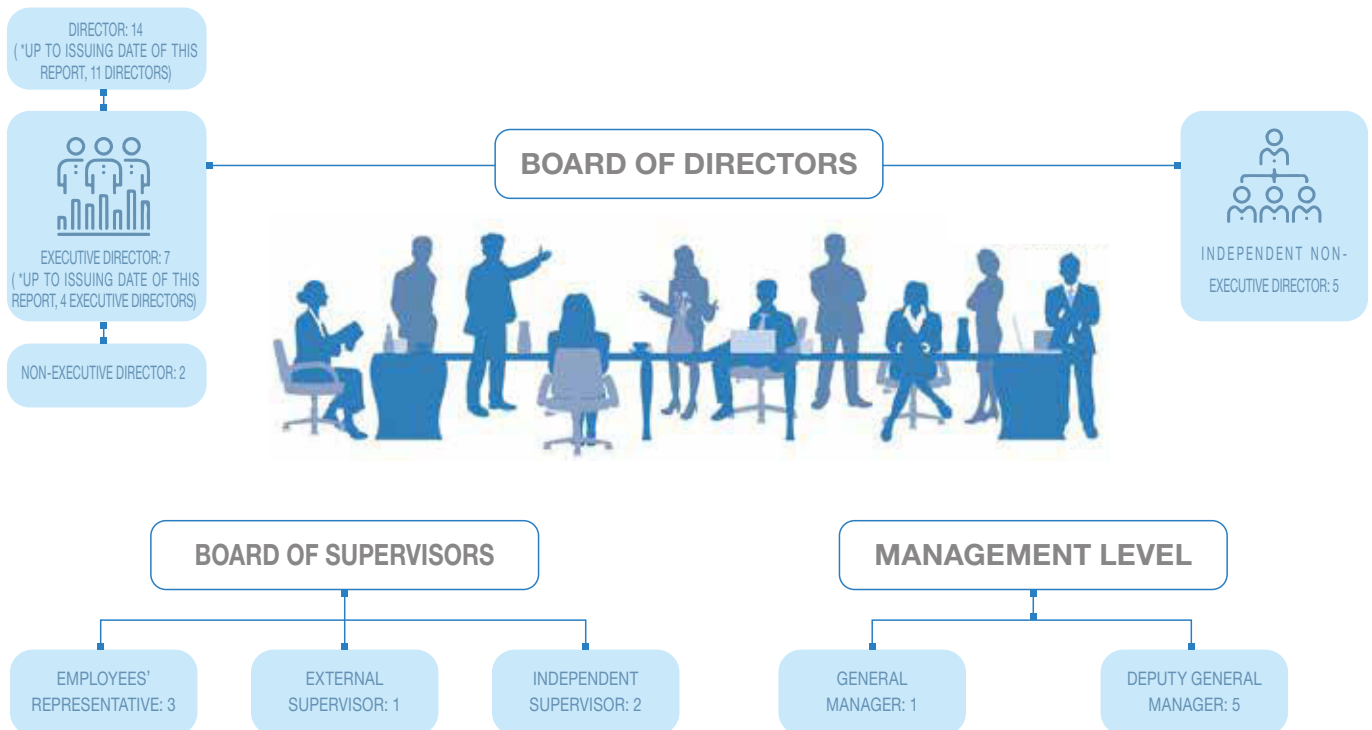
DIRECTOR: 14
( *UP TO ISSUING DATE OF THIS REPORT, 11 DIRECTORS)

EXECUTIVE DIRECTOR: 7
( *UP TO ISSUING DATE OF THIS REPORT, 4 EXECUTIVE DIRECTORS)

NON-EXECUTIVE DIRECTOR: 2

BOARD OF DIRECTORS

INDEPENDENT NON-EXECUTIVE DIRECTOR: 5

BOARD OF SUPERVISORS

EMPLOYEES' REPRESENTATIVE: 3

EXTERNAL SUPERVISOR: 1

INDEPENDENT SUPERVISOR: 2

MANAGEMENT LEVEL

GENERAL MANAGER: 1

DEPUTY GENERAL MANAGER: 5